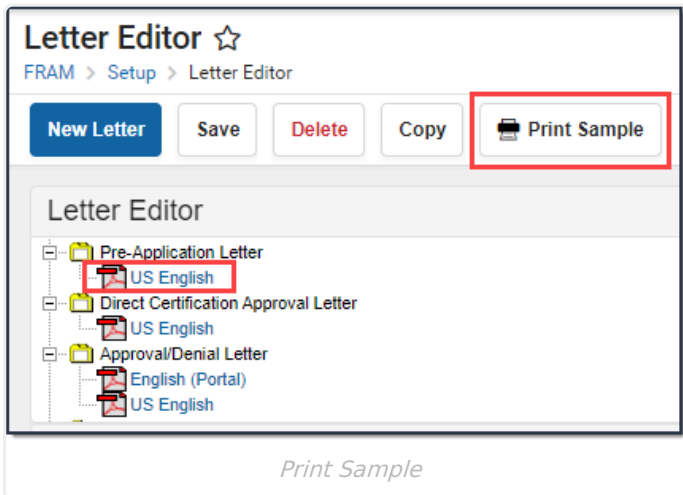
Letter Editor ☆
FRAM > Setup > Letter Editor

New Letter | Save | Delete | Copy | Print Sample

Letter Editor

Pre-Application Letter
US English
Direct Certification Approval Letter
US English
Approval/Denial Letter
English (Portal)
US English

Print Sample